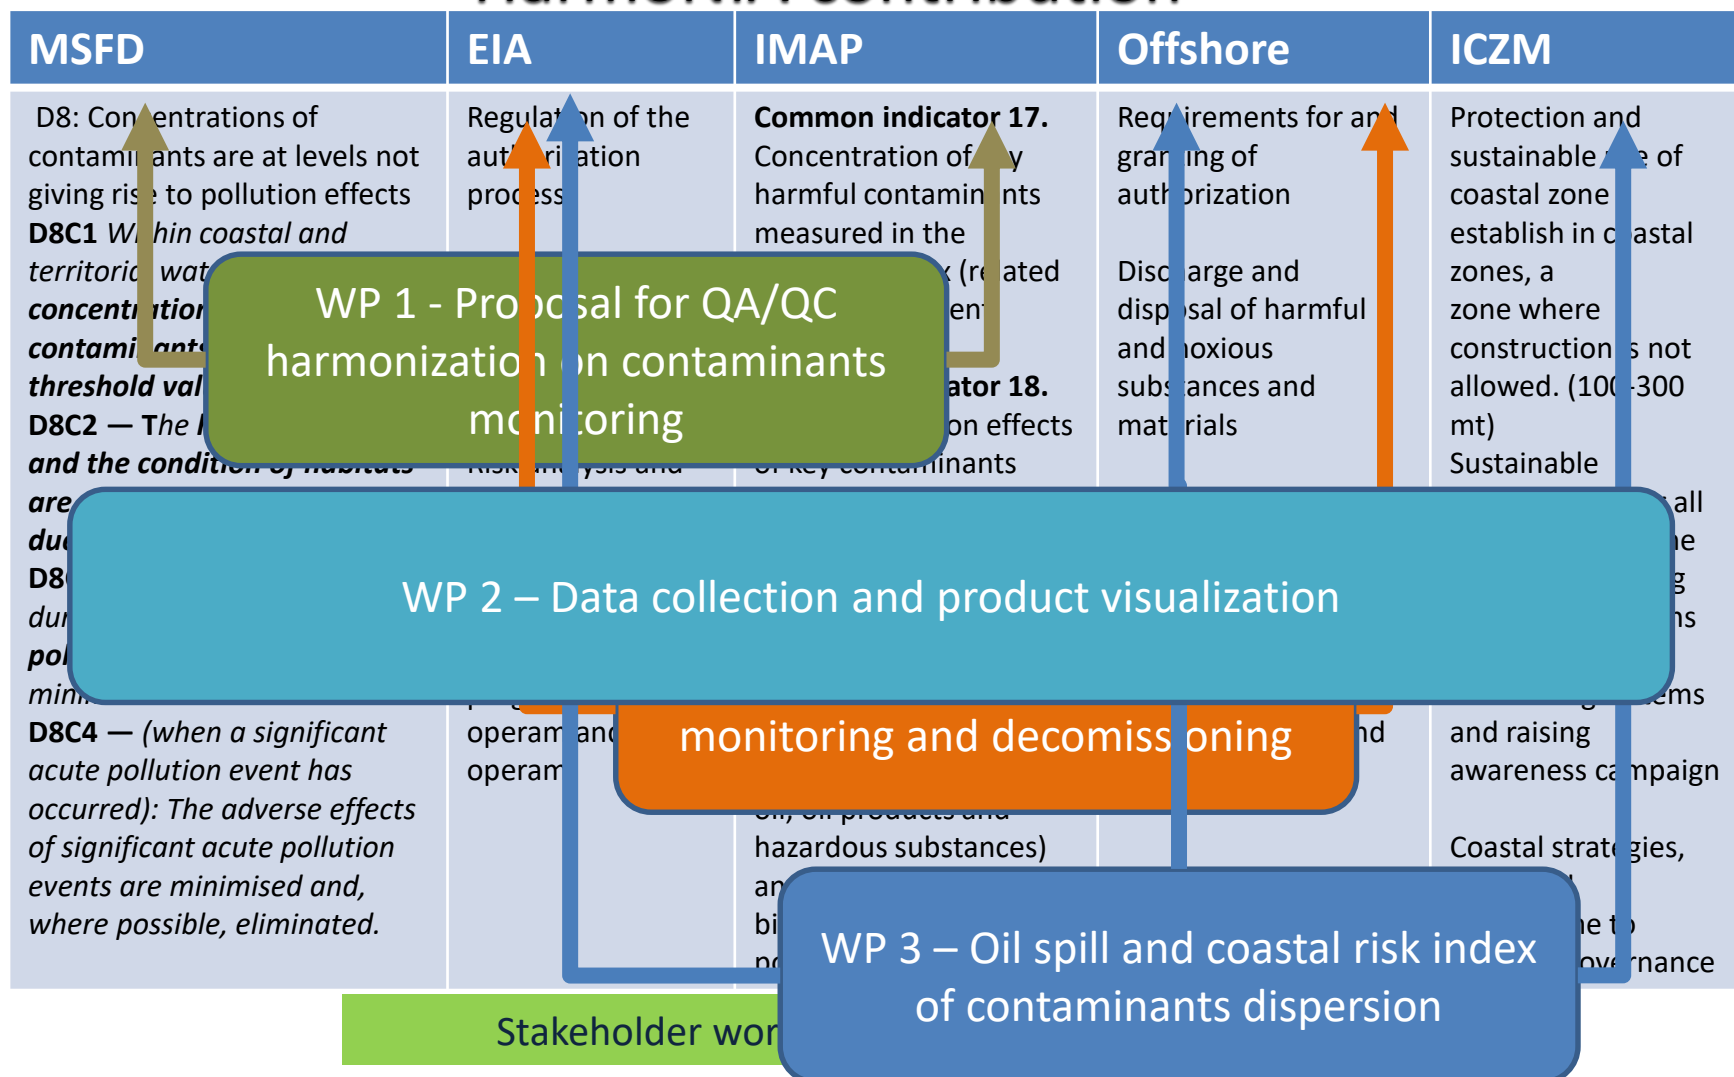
| MSFD | EIA | IMAP | Offshore | ICZM |
|---|---|---|---|---|
| D8: Con entrations of contami ants are at levels not giving ris to pollution effects **D8C1** *W hin coastal and territori wat* ***concentr tion contami ant threshold val*** **D8C2 — The** *I* ***and the conditi*** ***are du*** **D8** *dur* ***pol*** *mini* **D8C4 —** *(when a significant acute pollution event has occurred): The adverse effects of significant acute pollution events are minimised and, where possible, eliminated.* | Regulat n of the aut ri ation proc ss operam and operam | **Common indicator 17.** Concentration of y harmful contamin nts measured in the x (re ated en ator 18. on effects of key contaminants hazardous substances) an bi po | Req irements for an grar ing of auth rization Disc arge and disp sal of harmful and oxious subs ances and mat rials nd | Protection and sustainable e of coastal zone establish in c astal zones, a zone where construction s not allowed. (10 -300 mt) Sustainable all e g ns ems and raising awareness ca mpaign Coastal strat gies, e t overnance |

WP 1 - Pro o sal for QA/QC harmonizatio n on contaminants mo itoring

WP 2 – Data collection and product visualization

monitoring and decomiss oning

WP 3 – Oil spill and coastal risk index of contaminants dispersion

Stakeholder wor